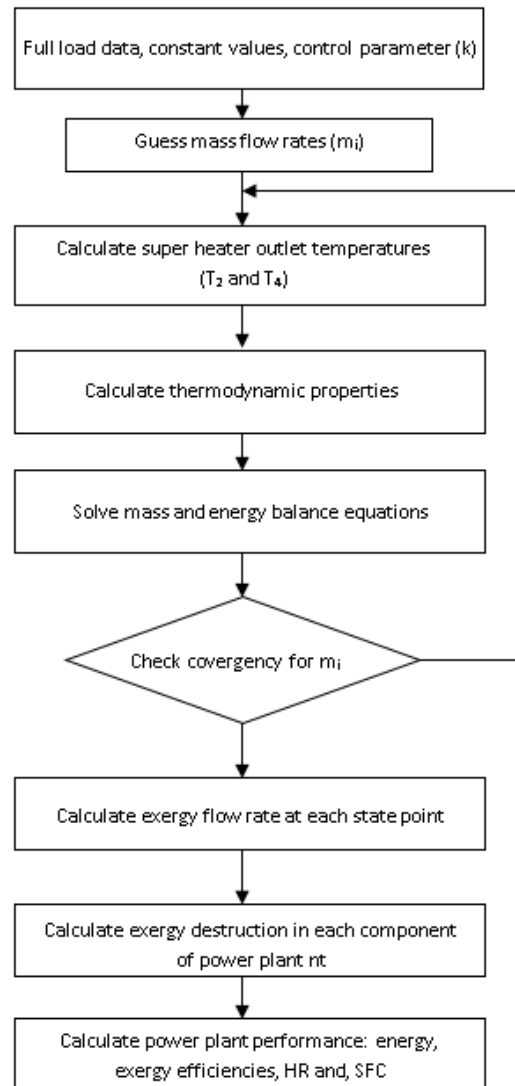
Full load data, constant values, control parameter (k)

Guess mass flow rates ($m_i$)

Calculate super heater outlet temperatures ($T_2$ and $T_4$)

Calculate thermodynamic properties

Solve mass and energy balance equations

Check covergency for $m_i$

Calculate exergy flow rate at each state point

Calculate exergy destruction in each component of power plant nt

Calculate power plant performance: energy, exergy efficiencies, HR and, SFC